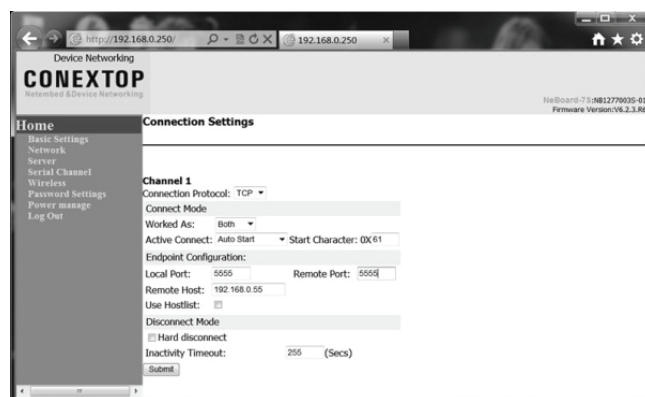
http://192.168.0.250/
192.168.0.250

Device Networking
CONEXTOP
Netembed &Device Networking

NeBoard-73:NB12770035-01
Firmware Version:V6.2.3.R

Home
Basic Settings
Network
Server
Serial Channel
Wireless
Password Settings
Power manage
Log Out

Connection Settings

Channel 1
Connection Protocol: TCP
Connect Mode
Worked As: Both
Active Connect: Auto Start
Start Character: 0X 61
Endpoint Configuration:
Local Port: 5555
Remote Port: 5555
Remote Host: 192.168.0.55
Use Hostlist:
Disconnect Mode
Hard disconnect
Inactivity Timeout: 255 (Secs)
Submit